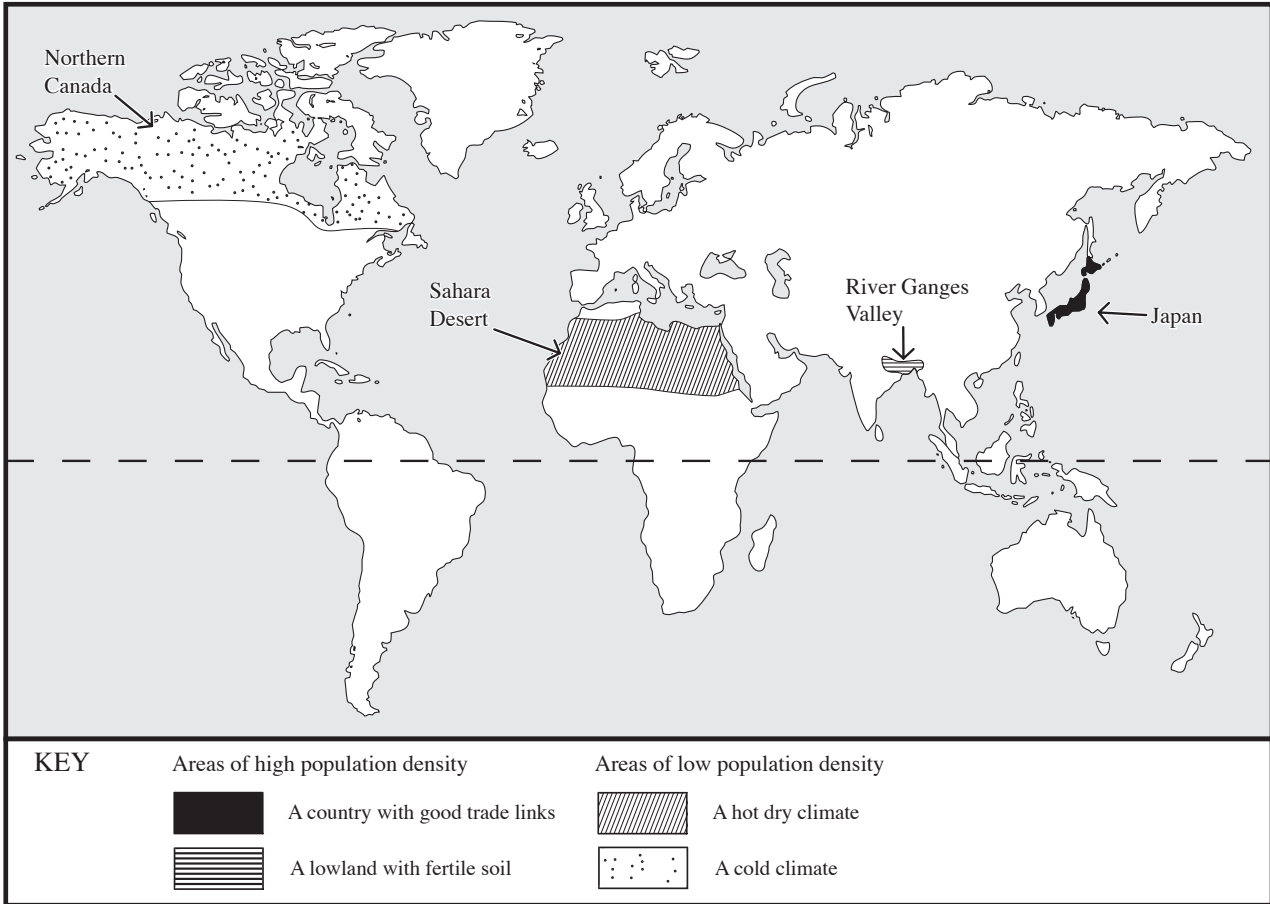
Northern Canada

Sahara Desert

River Ganges Valley

Japan

KEY

Areas of high population density

A country with good trade links

A lowland with fertile soil

Areas of low population density

A hot dry climate

A cold climate